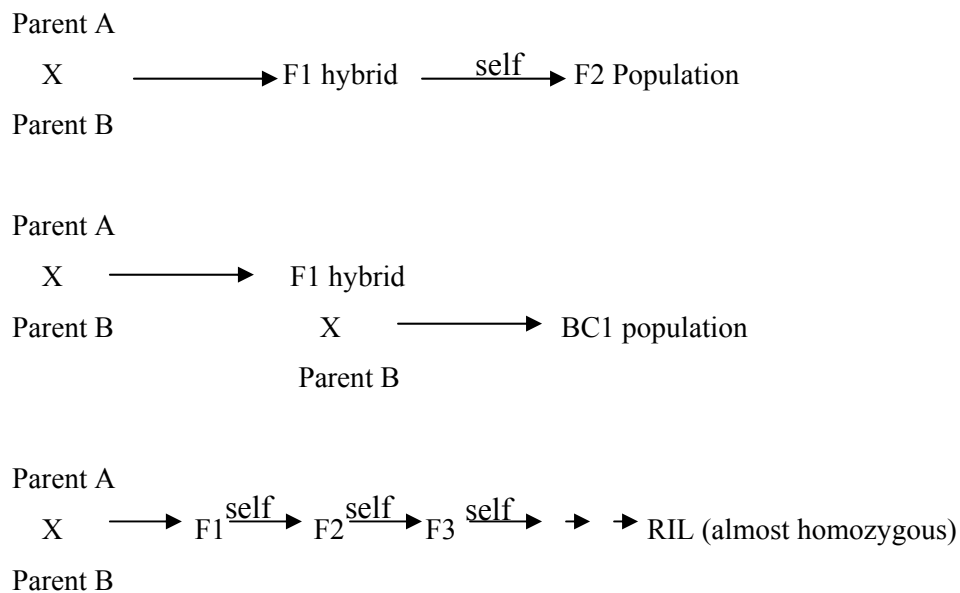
Parent A

X → F1 hybrid $\xrightarrow{\text{self}}$ F2 Population

Parent B

Parent A

X → F1 hybrid

Parent B X → BC1 population

Parent B

Parent A

X → F1 $\xrightarrow{\text{self}}$ F2 $\xrightarrow{\text{self}}$ F3 $\xrightarrow{\text{self}}$ → → RIL (almost homozygous)

Parent B